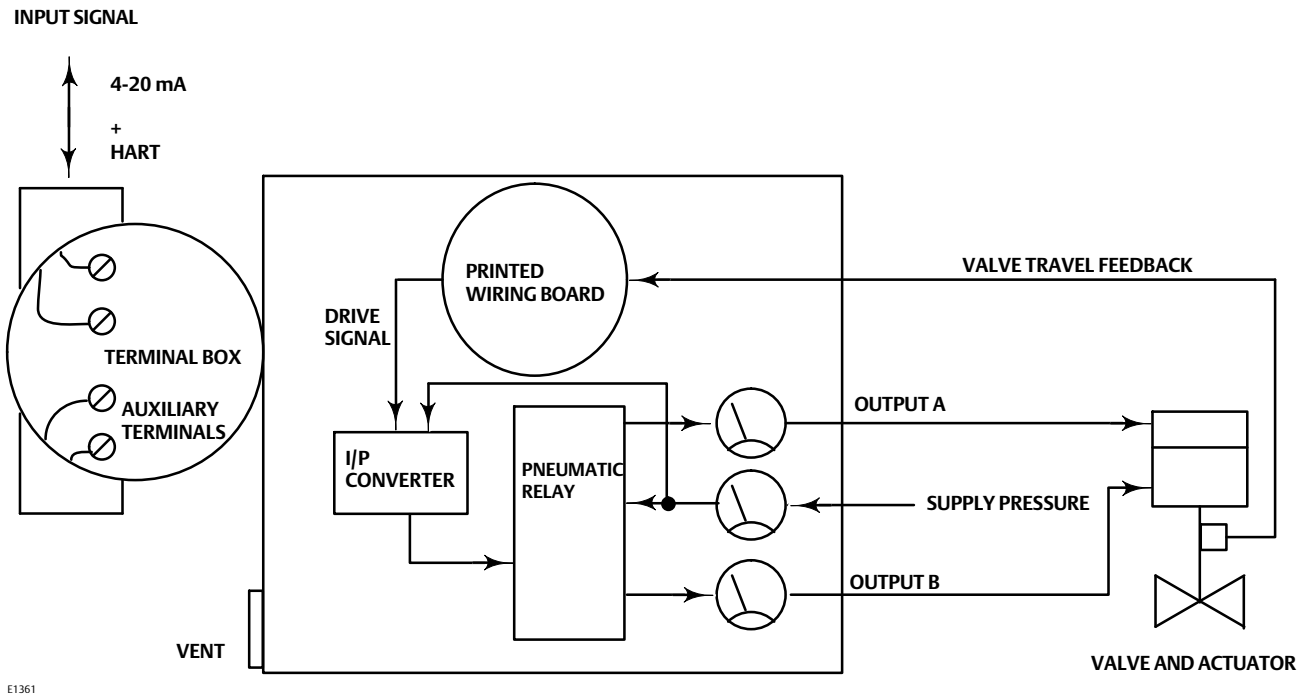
INPUT SIGNAL

4-20 mA
+
HART

TERMINAL BOX

AUXILIARY TERMINALS

PRINTED WIRING BOARD

VALVE TRAVEL FEEDBACK

DRIVE SIGNAL

I/P CONVERTER

PNEUMATIC RELAY

OUTPUT A

SUPPLY PRESSURE

OUTPUT B

VENT

VALVE AND ACTUATOR

E1361